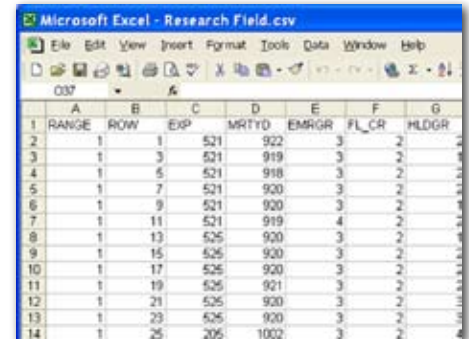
Microsoft Excel - Research Field.csv

File Edit View Insert Format Tools Data Window Help

O37 ▾ fx

| | A | B | C | D | E | F | G |
|---|---|---|---|---|---|---|---|
| 1 | RANGE | ROW | EXP | MRTYD | EMRGR | FL_CR | HLDGR |
| 2 | 1 | 1 | 521 | 922 | 3 | 2 | |
| 3 | 1 | 3 | 521 | 919 | 3 | 2 | |
| 4 | 1 | 5 | 521 | 918 | 3 | 2 | |
| 5 | 1 | 7 | 521 | 920 | 3 | 2 | |
| 6 | 1 | 9 | 521 | 920 | 3 | 2 | |
| 7 | 1 | 11 | 521 | 919 | 4 | 2 | |
| 8 | 1 | 13 | 525 | 920 | 3 | 2 | |
| 9 | 1 | 15 | 525 | 920 | 3 | 2 | |
| 10 | 1 | 17 | 525 | 920 | 3 | 2 | |
| 11 | 1 | 19 | 525 | 921 | 3 | 2 | |
| 12 | 1 | 21 | 525 | 920 | 3 | 2 | |
| 13 | 1 | 23 | 525 | 920 | 3 | 2 | |
| 14 | 1 | 25 | 205 | 1002 | 3 | 2 | |